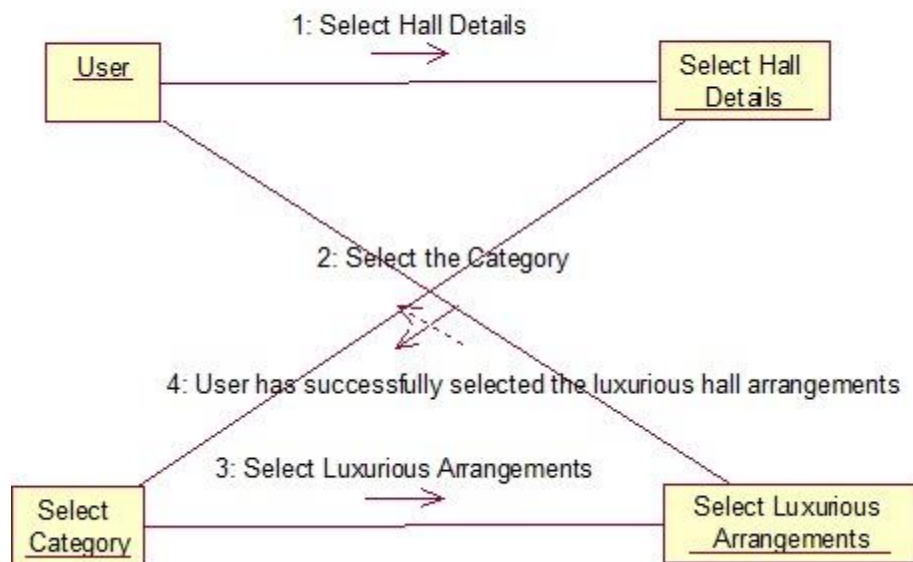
1: Select Hall Details

User

Select Hall Details

2: Select the Category

4: User has successfully selected the luxurious hall arrangements

3: Select Luxurious Arrangements

Select Category

Select Luxurious Arrangements